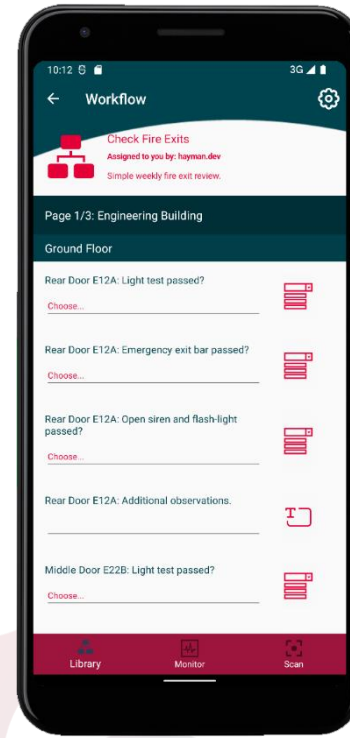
10:12

3G

Workflow

Check Fire Exits
Assigned to you by: hayman.dev
Simple weekly fire exit review.

Page 1/3: Engineering Building

Ground Floor

Rear Door E12A: Light test passed?
Choose...

Rear Door E12A: Emergency exit bar passed?
Choose...

Rear Door E12A: Open siren and flash-light passed?
Choose...

Rear Door E12A: Additional observations.

Middle Door E22B: Light test passed?
Choose...

Library
Monitor
Scan